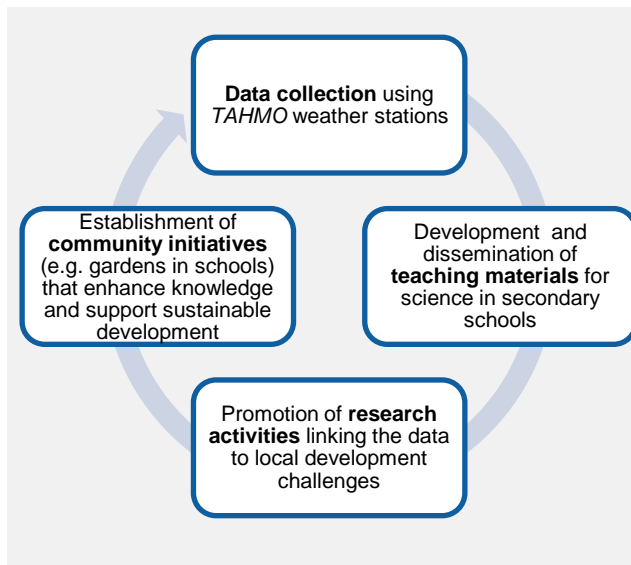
Data collection using TAHMO weather stations

Development and dissemination of teaching materials for science in secondary schools

Promotion of research activities linking the data to local development challenges

Establishment of community initiatives (e.g. gardens in schools) that enhance knowledge and support sustainable development